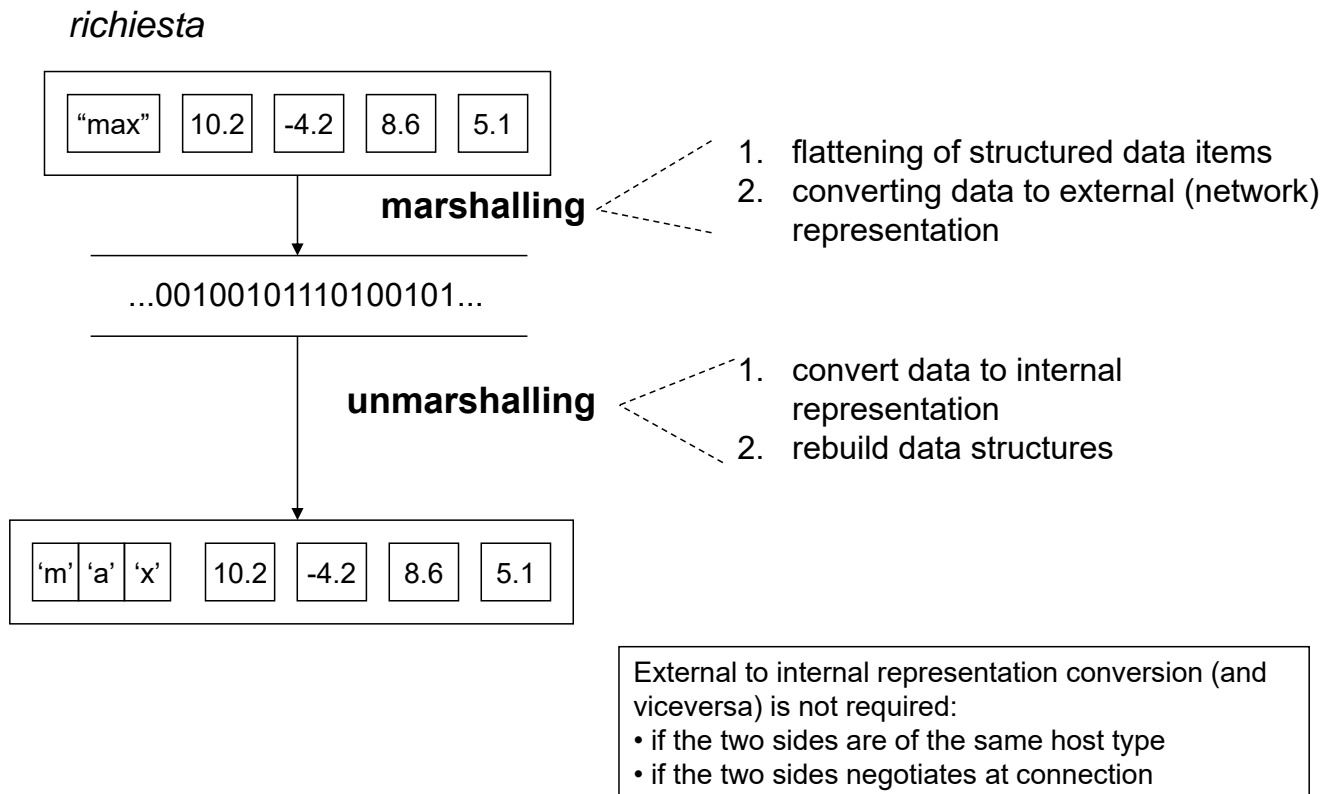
*richiesta*

“max” 10.2 -4.2 8.6 5.1

**marshalling**

1. flattening of structured data items
2. converting data to external (network) representation

...00100101110100101...

**unmarshalling**

1. convert data to internal representation
2. rebuild data structures

‘m’ ‘a’ ‘x’ 10.2 -4.2 8.6 5.1

External to internal representation conversion (and viceversa) is not required:
• if the two sides are of the same host type
• if the two sides negotiates at connection